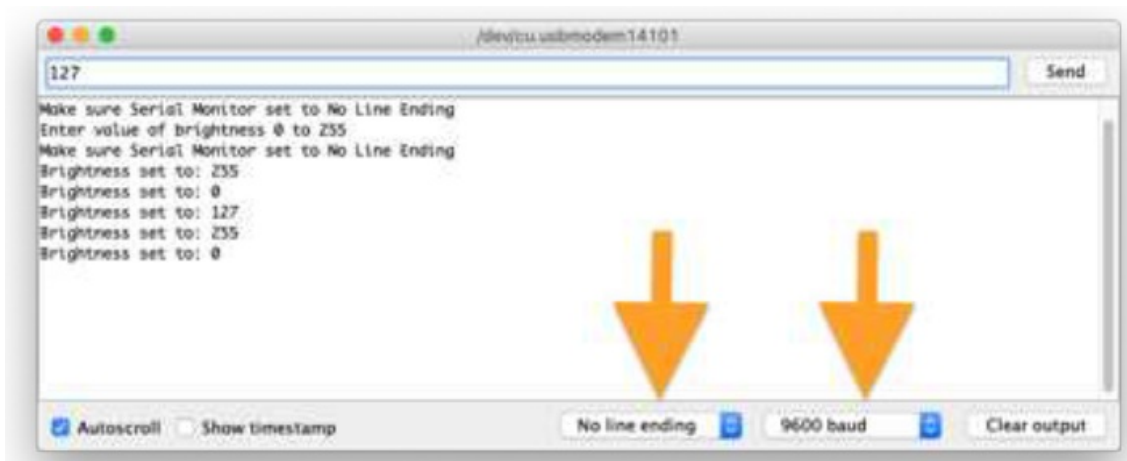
/dev/cu.usbmodem14101

127

Send

Make sure Serial Monitor set to No Line Ending
Enter value of brightness 0 to 255
Make sure Serial Monitor set to No Line Ending
Brightness set to: 255
Brightness set to: 0
Brightness set to: 127
Brightness set to: 255
Brightness set to: 0

Autoscroll Show timestamp No line ending 9600 baud Clear output